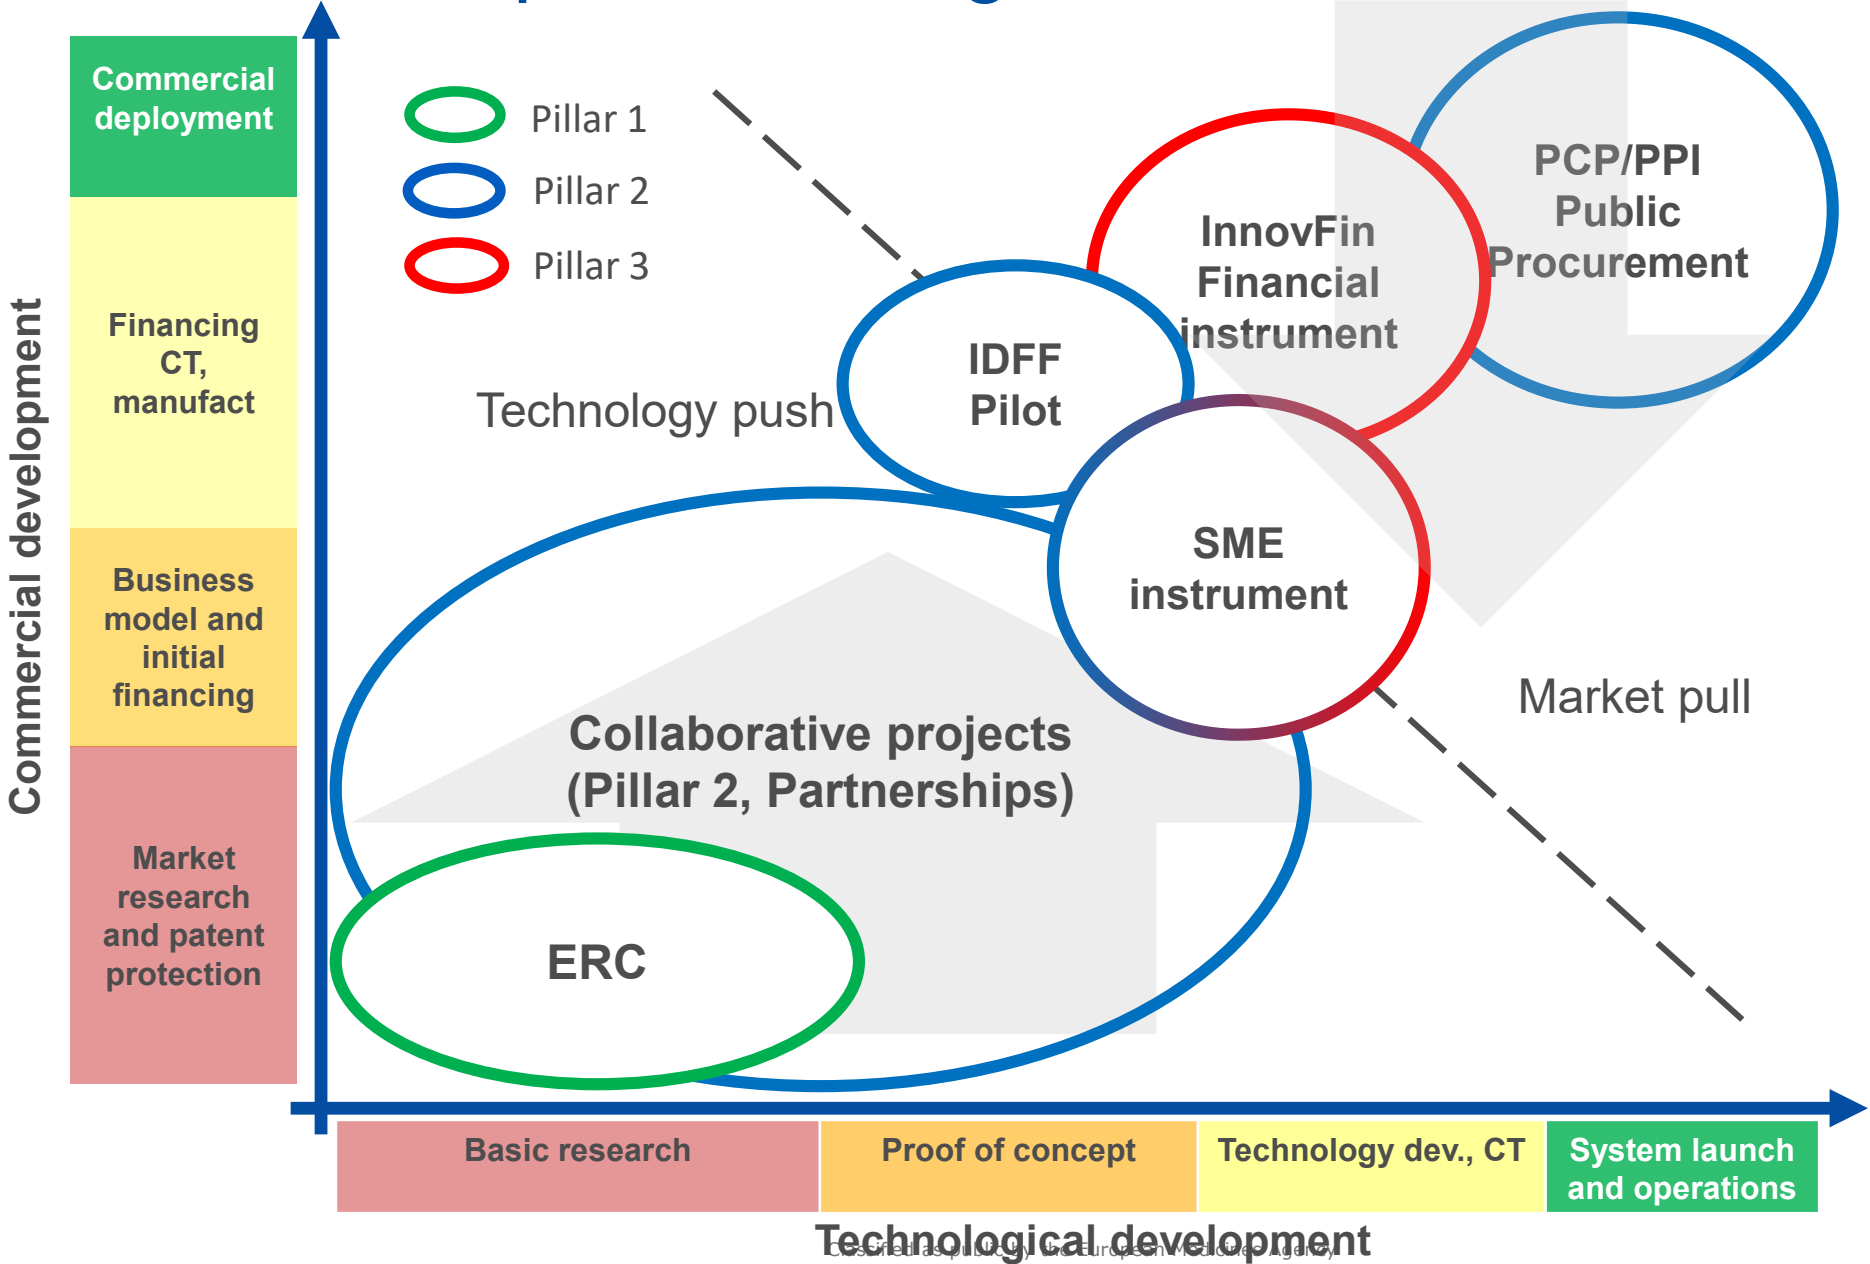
Commercial deployment

Financing CT, manufact

Business model and initial financing

Market research and patent protection

Commercial development

Pillar 1

Pillar 2

Pillar 3

PCP/PPI Public Procurement

InnovFin Financial instrument

IDFF Pilot

Technology push

SME instrument

Market pull

Collaborative projects (Pillar 2, Partnerships)

ERC

Basic research

Proof of concept

Technology dev., CT

System launch and operations

Technological development

Classified as public by the European Medicines Agency